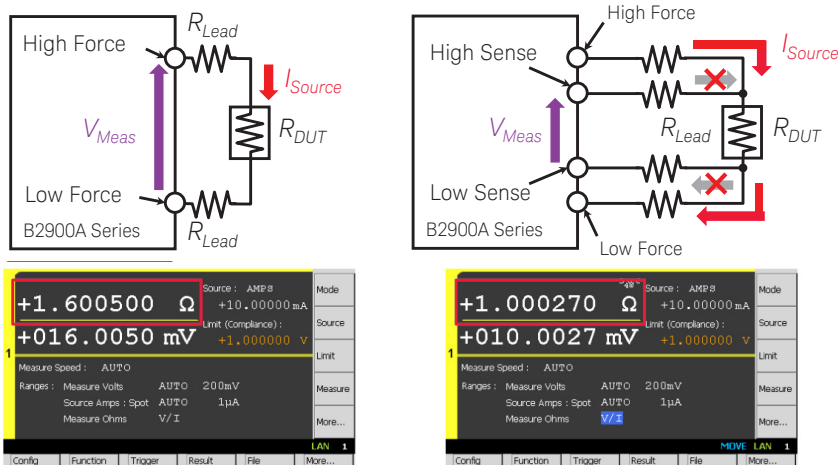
High Force
$R_{Lead}$
$I_{Source}$
$V_{Meas}$
$R_{DUT}$
Low Force
$R_{Lead}$
B2900A Series

High Force
High Sense
$I_{Source}$
$V_{Meas}$
$R_{Lead}$
$R_{DUT}$
Low Sense
B2900A Series
Low Force

+1.600500 Ω
+016.0050 mV
Source : AMPS
+10.00000 mA
Limit (Compliance) :
+1.000000 V
Mode
Source
Limit
Measure
More...
1
Measure Speed : AUTO
Ranges : Measure Volts AUTO 200mV
Source Amps : Spot AUTO 1μA
Measure Ohms V/I
LAN 1
Config
Function
Trigger
Result
File
More...

+1.000270 Ω
+010.0027 mV
4W
Source : AMPS
+10.00000 mA
Limit (Compliance) :
+1.000000 V
Mode
Source
Limit
Measure
More...
1
Measure Speed : AUTO
Ranges : Measure Volts AUTO 200mV
Source Amps : Spot AUTO 1μA
Measure Ohms V/I
MOVE LAN 1
Config
Function
Trigger
Result
File
More...